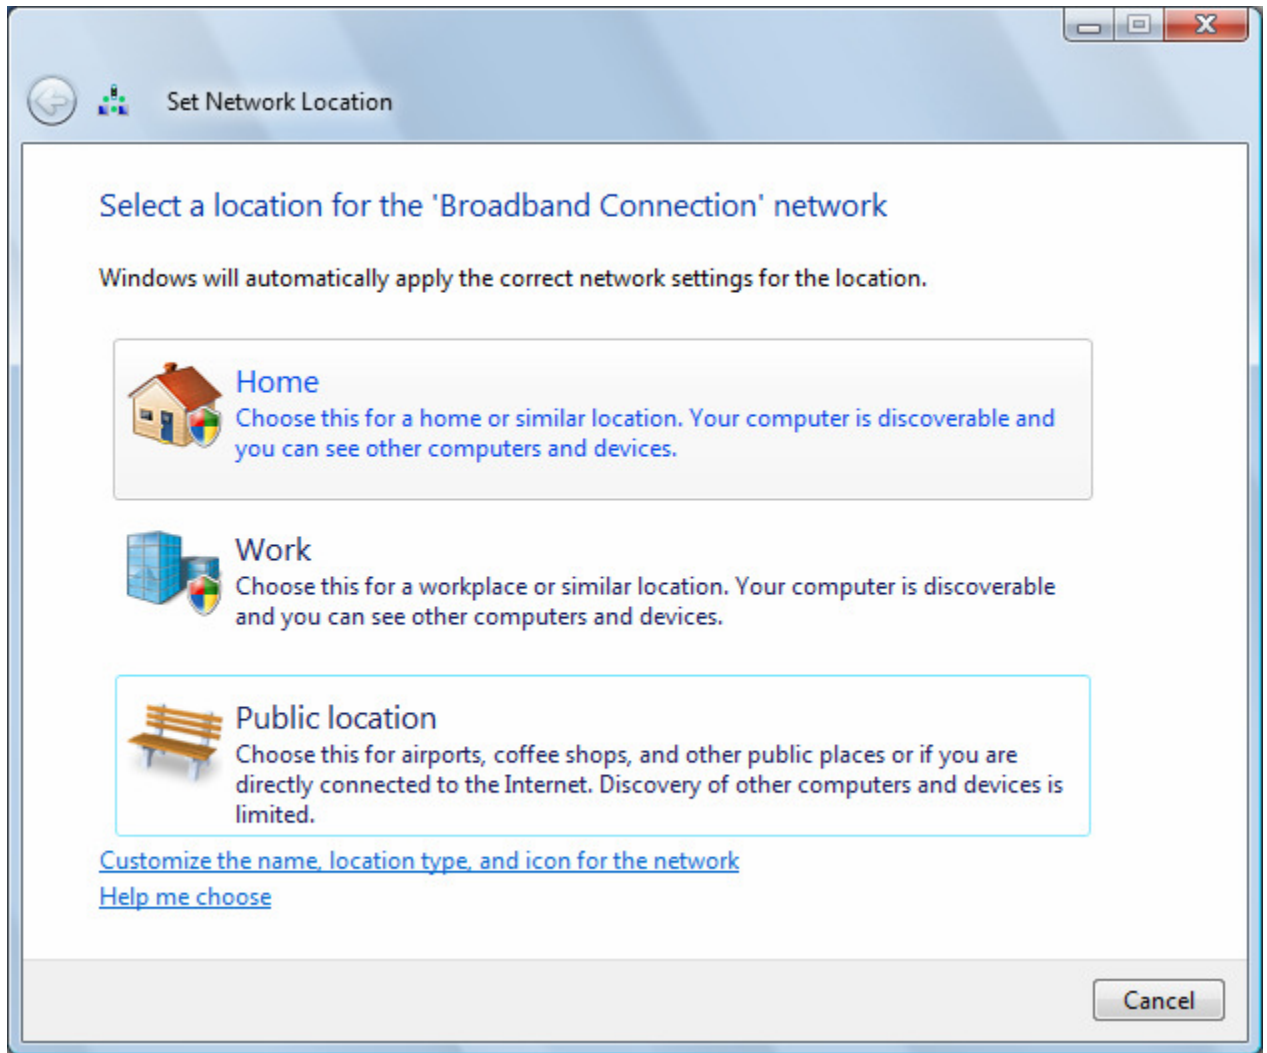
Set Network Location

Select a location for the 'Broadband Connection' network

Windows will automatically apply the correct network settings for the location.

Home
Choose this for a home or similar location. Your computer is discoverable and you can see other computers and devices.

Work
Choose this for a workplace or similar location. Your computer is discoverable and you can see other computers and devices.

Public location
Choose this for airports, coffee shops, and other public places or if you are directly connected to the Internet. Discovery of other computers and devices is limited.

Customize the name, location type, and icon for the network

Help me choose

Cancel